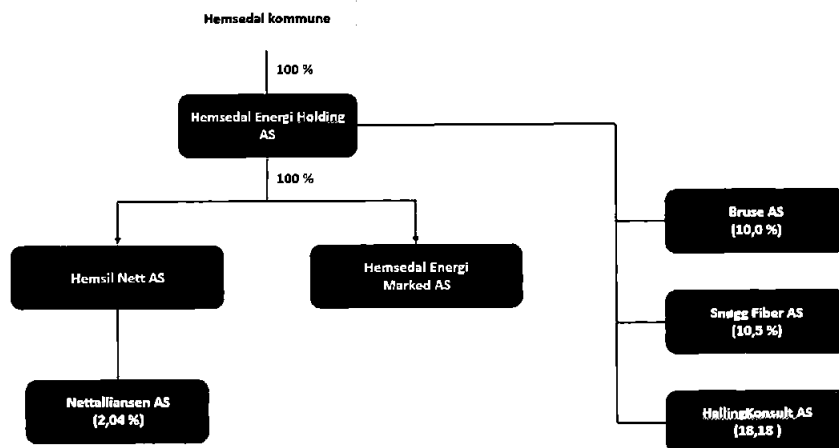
Hemsedal kommune

100 %

Hemsedal Energi Holding AS

100 %

Hemsil Nett AS

Hemsedal Energi Marked AS

Nettalliansen AS (2,04 %)

Bruse AS (10,0 %)

Snøgg Fiber AS (10,5 %)

HallingKonsult AS (18,18 )